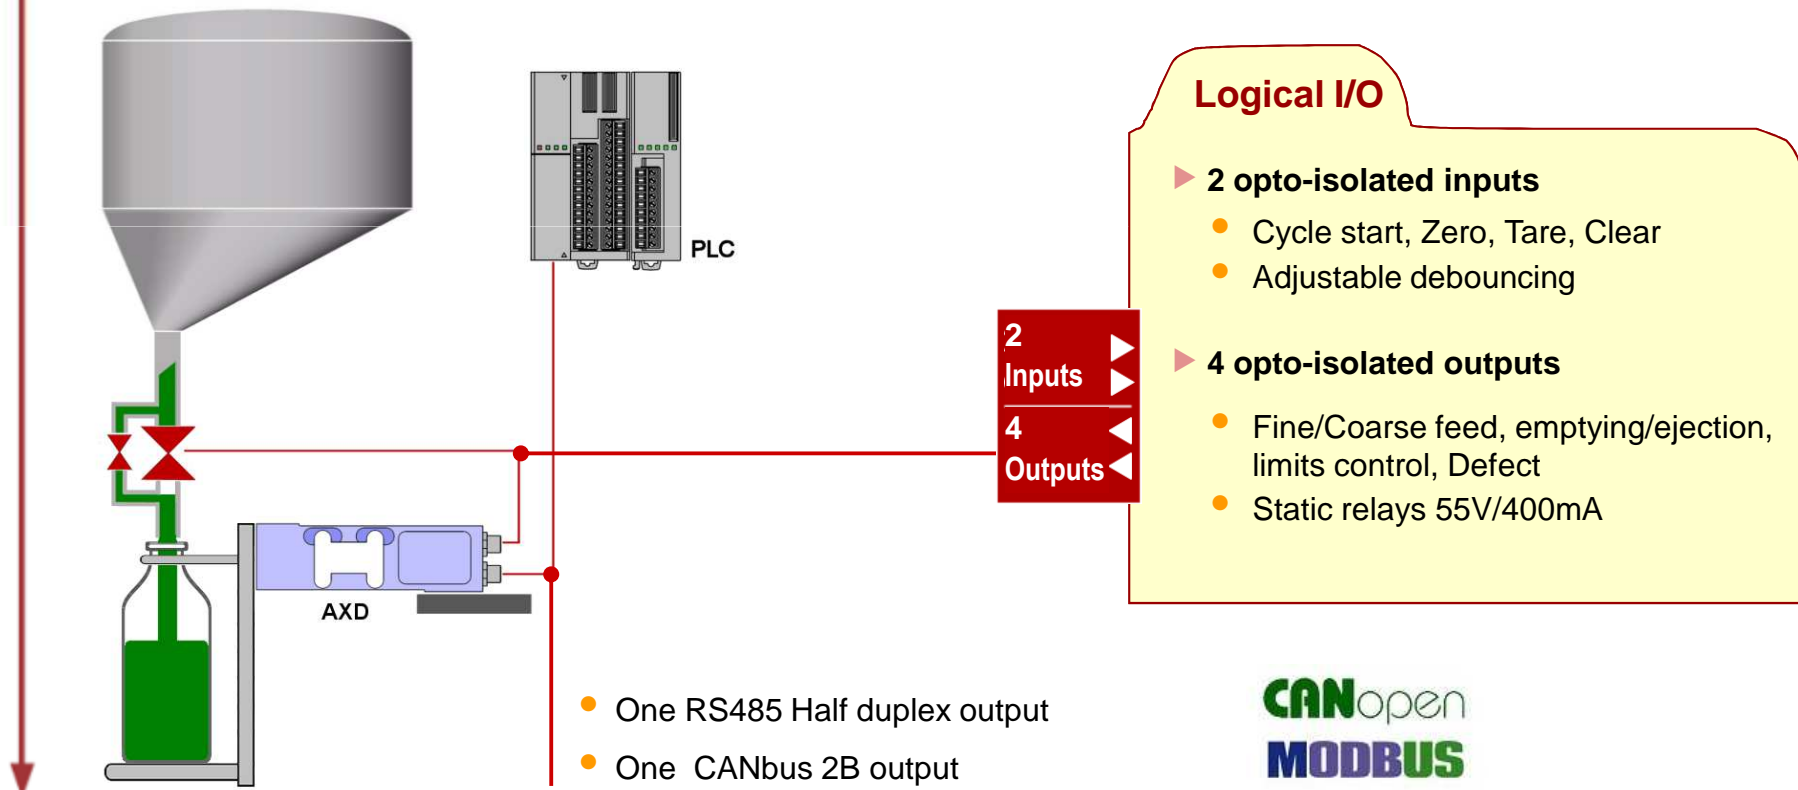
PLC

AXD

2
Inputs
4
Outputs

Logical I/O

2 opto-isolated inputs

Cycle start, Zero, Tare, Clear

Adjustable debouncing

4 opto-isolated outputs

Fine/Coarse feed, emptying/ejection, limits control, Defect

Static relays 55V/400mA

One RS485 Half duplex output

One CANbus 2B output

CANopen
MODBUS